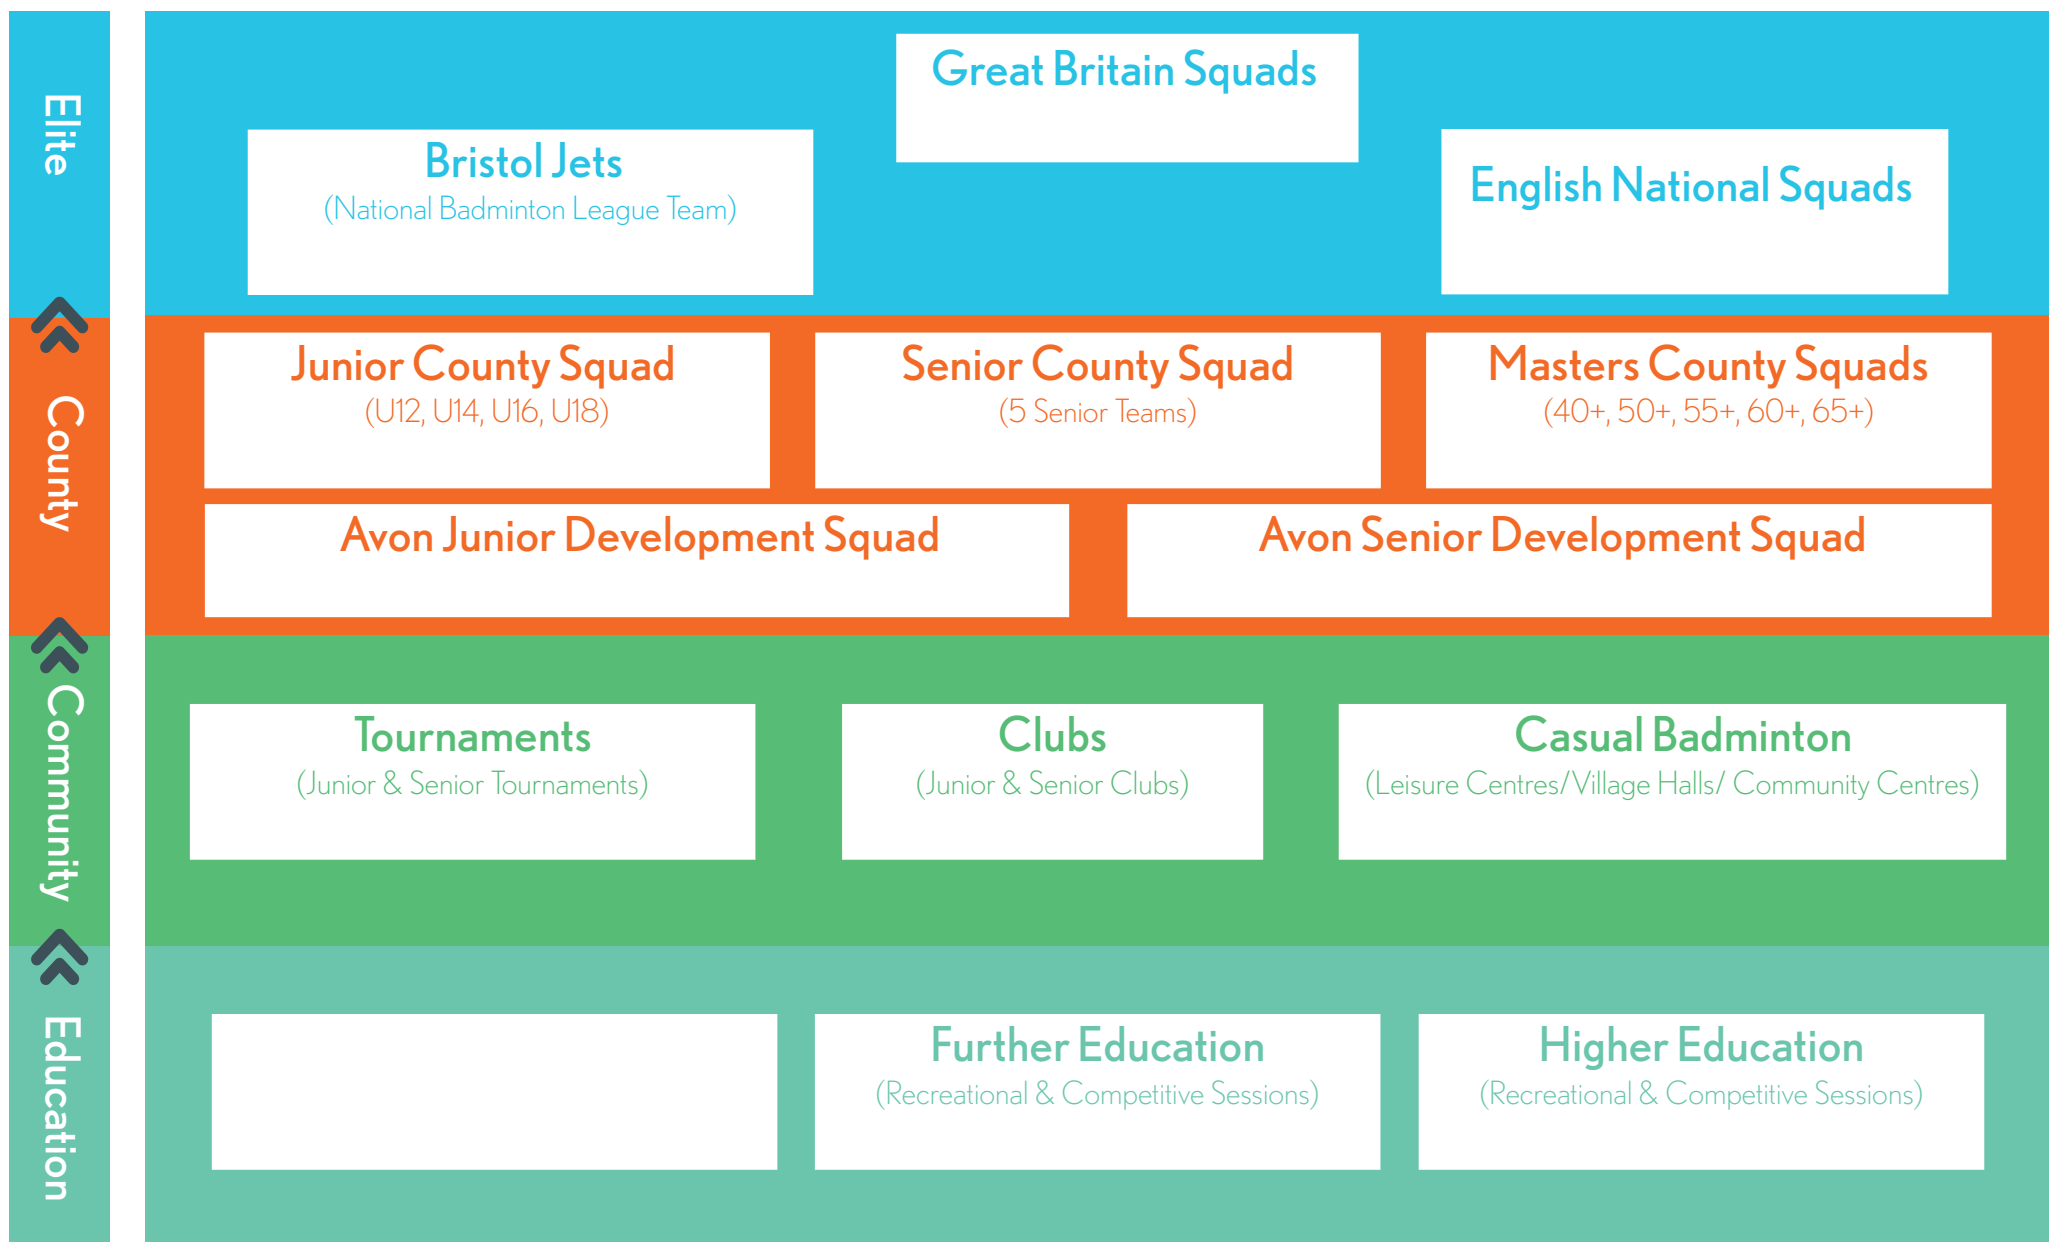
Elite

Great Britain Squads

Bristol Jets
(National Badminton League Team)

English National Squads

County

Junior County Squad
(U12, U14, U16, U18)

Senior County Squad
(5 Senior Teams)

Masters County Squads
(40+, 50+, 55+, 60+, 65+)

Avon Junior Development Squad

Avon Senior Development Squad

Community

Tournaments
(Junior & Senior Tournaments)

Clubs
(Junior & Senior Clubs)

Casual Badminton
(Leisure Centres/Village Halls/ Community Centres)

Education

Further Education
(Recreational & Competitive Sessions)

Higher Education
(Recreational & Competitive Sessions)